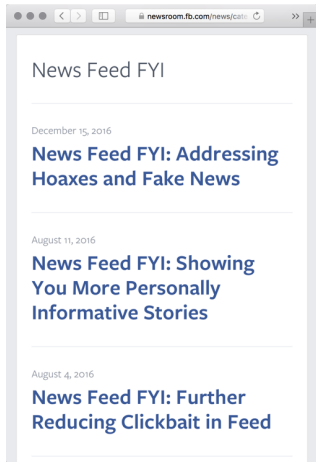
newsroom.fb.com/news/cate

News Feed FYI

December 15, 2016

News Feed FYI: Addressing Hoaxes and Fake News

August 11, 2016

News Feed FYI: Showing You More Personally Informative Stories

August 4, 2016

News Feed FYI: Further Reducing Clickbait in Feed